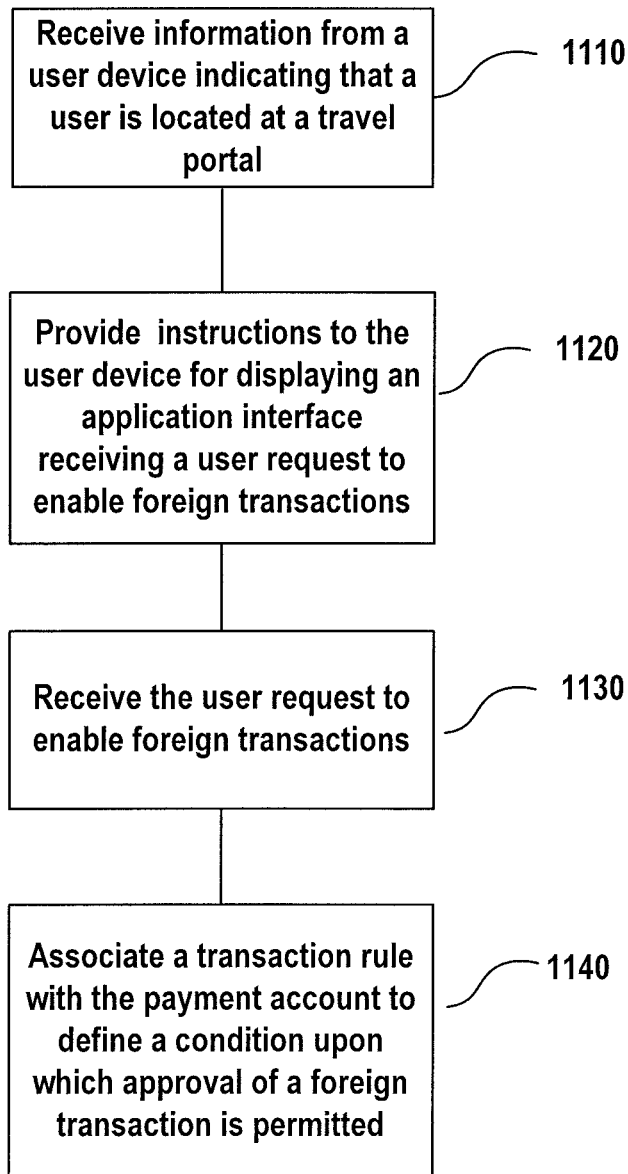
Receive information from a user device indicating that a user is located at a travel portal

1110

Provide instructions to the user device for displaying an application interface receiving a user request to enable foreign transactions

1120

Receive the user request to enable foreign transactions

1130

Associate a transaction rule with the payment account to define a condition upon which approval of a foreign transaction is permitted

1140